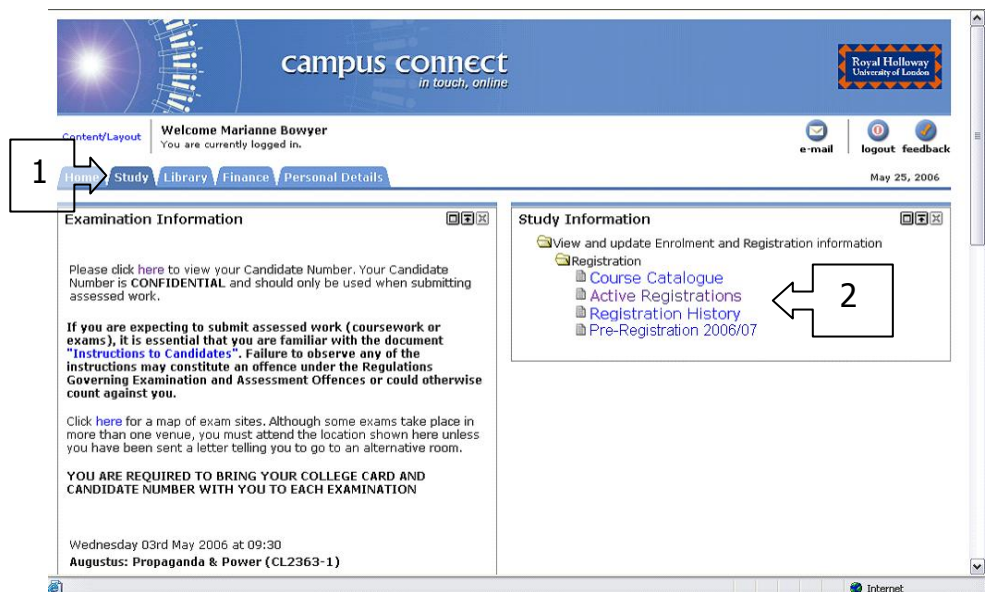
campus connect
in touch, online

Royal Holloway
University of London

Content/Layout

Welcome Marianne Bowyer
You are currently logged in.

e-mail logout feedback

1

Home Study Library Finance Personal Details

May 25, 2006

Examination Information

Please click here to view your Candidate Number. Your Candidate Number is CONFIDENTIAL and should only be used when submitting assessed work.

If you are expecting to submit assessed work (coursework or exams), it is essential that you are familiar with the document "Instructions to Candidates". Failure to observe any of the instructions may constitute an offence under the Regulations Governing Examination and Assessment Offences or could otherwise count against you.

Click here for a map of exam sites. Although some exams take place in more than one venue, you must attend the location shown here unless you have been sent a letter telling you to go to an alternative room.

YOU ARE REQUIRED TO BRING YOUR COLLEGE CARD AND CANDIDATE NUMBER WITH YOU TO EACH EXAMINATION

Wednesday 03rd May 2006 at 09:30
Augustus: Propaganda & Power (CL2363-1)

Study Information

View and update Enrolment and Registration information
Registration
Course Catalogue
Active Registrations
Registration History
Pre-Registration 2006/07

2

Internet